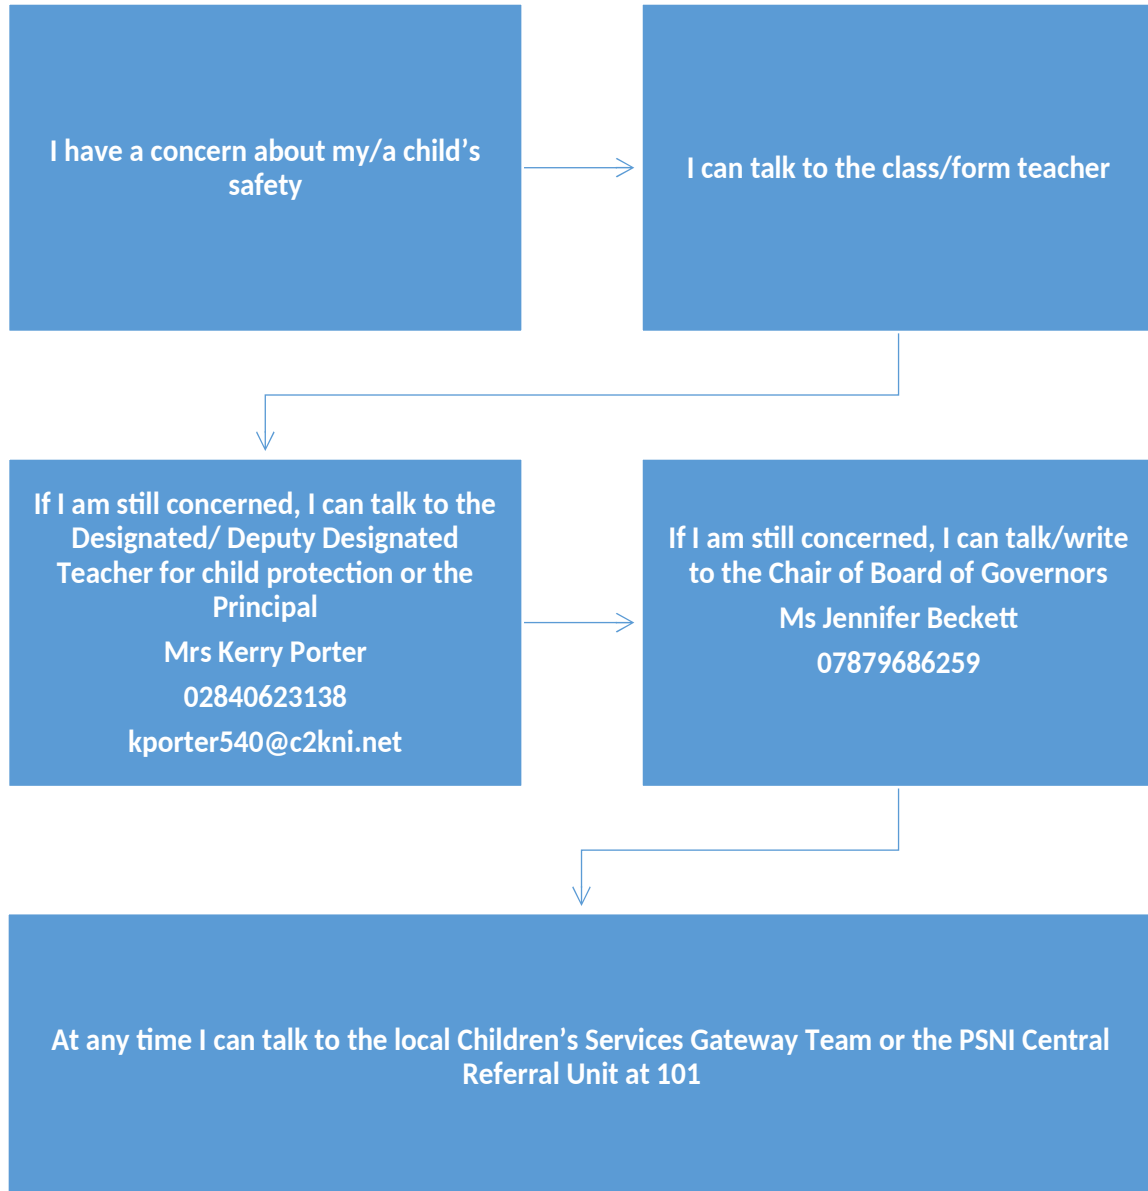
I have a concern about my/a child’s safety

I can talk to the class/form teacher

If I am still concerned, I can talk to the Designated/ Deputy Designated Teacher for child protection or the Principal

Mrs Kerry Porter

02840623138

kporter540@c2kni.net

If I am still concerned, I can talk/write to the Chair of Board of Governors

Ms Jennifer Beckett

07879686259

At any time I can talk to the local Children’s Services Gateway Team or the PSNI Central Referral Unit at 101